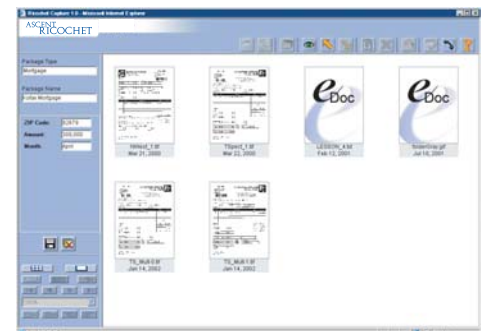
Ricochet Capture 1.0 - Microsoft Internet Explorer

ASCENT RICOCHET

Package Type
Mortgage

Package Name
Collar Mortgage

ZIP Code: 02879
Amount: 200,000
Month: April

NWest_1.tif
Mar 21, 2000

TSpecl_1.tif
Mar 22, 2000

eDoc
LESSON_4.txt
Feb 12, 2001

eDoc
firstentree.gif
Jul 10, 2001

TS_Multi 1.tif
Jan 14, 2002

TS_Multi.tif
Jan 14, 2002